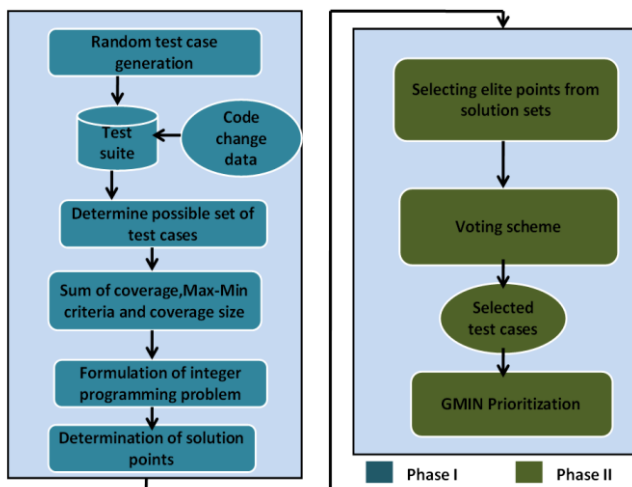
Random test case generation

Test suite

Code change data

Determine possible set of test cases

Sum of coverage,Max-Min criteria and coverage size

Formulation of integer programming problem

Determination of solution points

Selecting elite points from solution sets

Voting scheme

Selected test cases

GMIN Prioritization

Phase I

Phase II